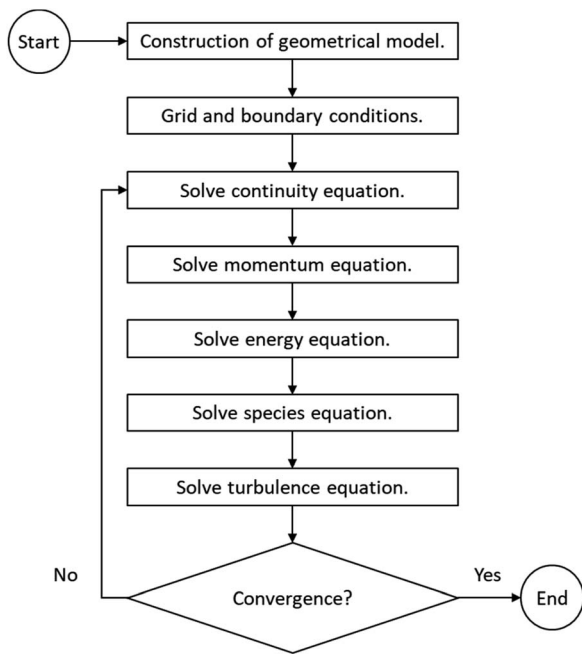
Start

Construction of geometrical model.

Grid and boundary conditions.

Solve continuity equation.

Solve momentum equation.

Solve energy equation.

Solve species equation.

Solve turbulence equation.

No

Convergence?

Yes

End